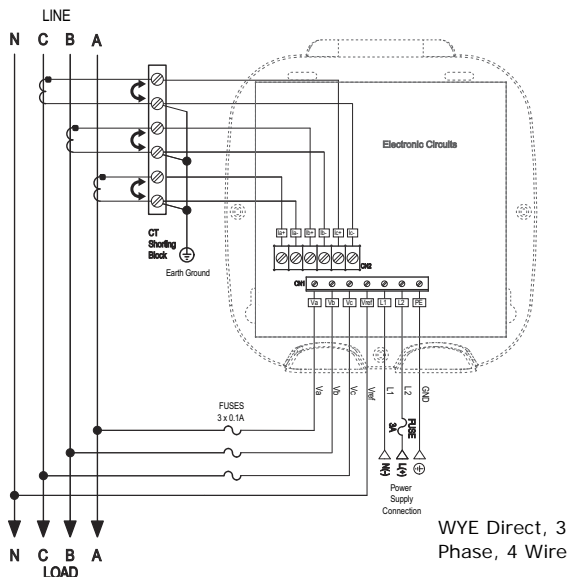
LINE

N C B A

Electronic Circuits

Ic- Ic+ Ib- Ib+ Ia- Ia+

CN2

CN1

Va Vb Vc Vref L1 L2 PE

CT Shorting Block

Earth Ground

FUSES
3 x 0.1A

Va Vb Vc Vref L1 L2 GND

FUSE 3A

(N)(-) (L)(+)

Power Supply Connection

N C B A
LOAD

WYE Direct, 3 Phase, 4 Wire